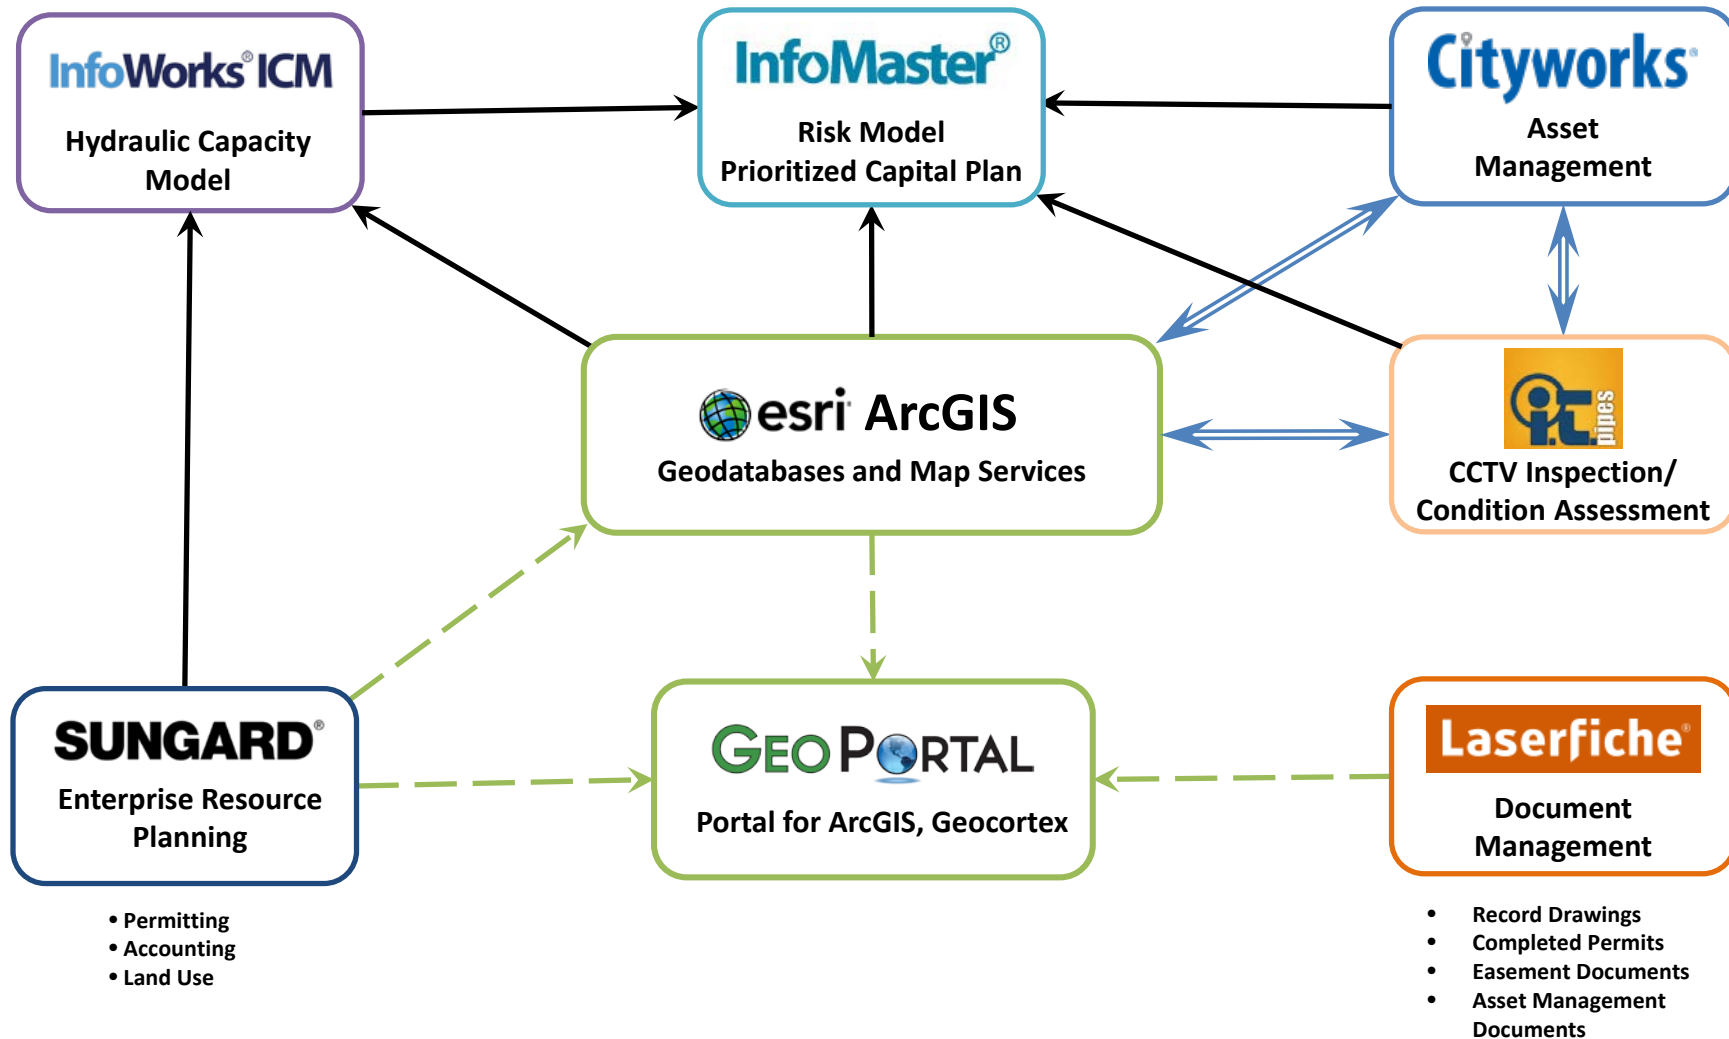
InfoWorks® ICM
Hydraulic Capacity Model

InfoMaster®
Risk Model
Prioritized Capital Plan

Cityworks®
Asset Management

esri ArcGIS
Geodatabases and Map Services

it pipes
CCTV Inspection/ Condition Assessment

SUNGARD®
Enterprise Resource Planning

GEO PORTAL
Portal for ArcGIS, Geocortex

Laserfiche®
Document Management

• Permitting
• Accounting
• Land Use

• Record Drawings
• Completed Permits
• Easement Documents
• Asset Management Documents